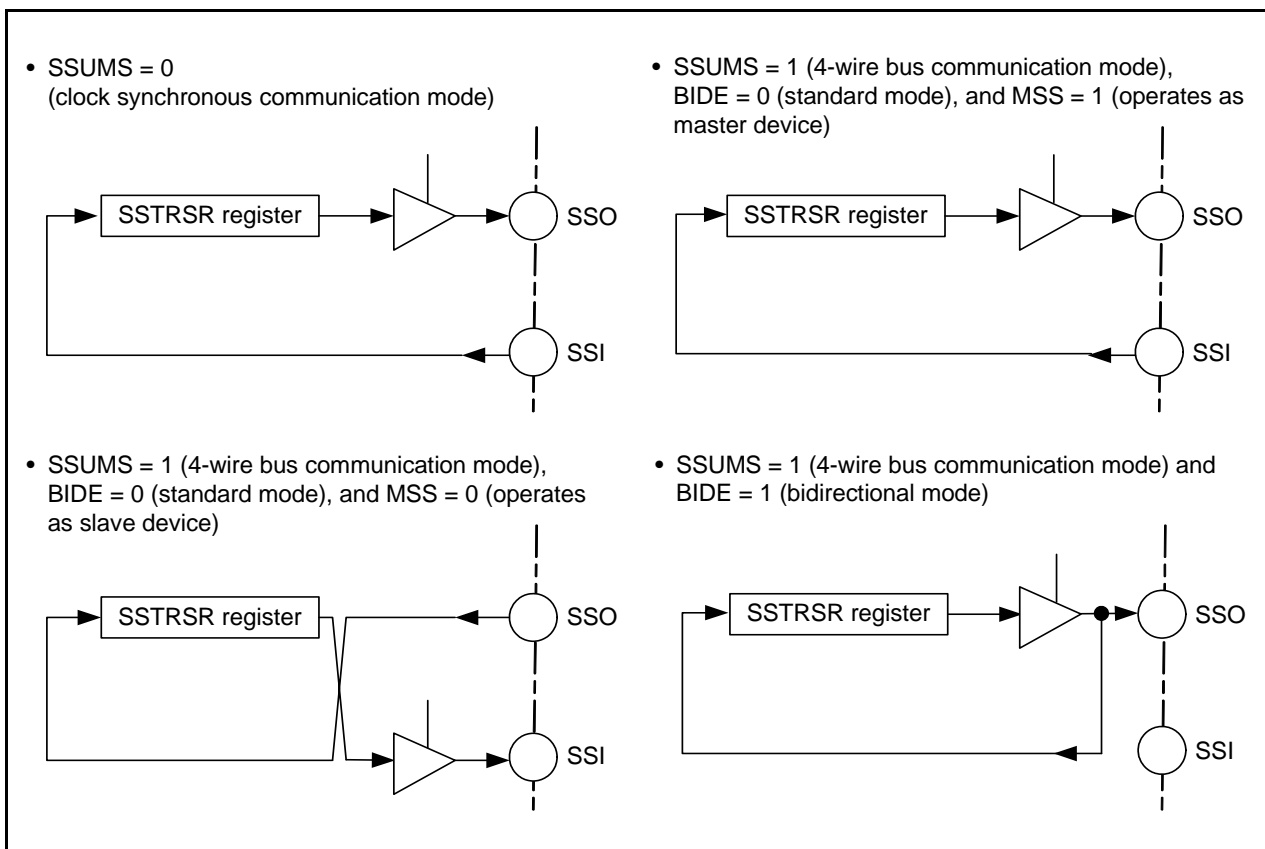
• SSUMS = 0
(clock synchronous communication mode)

SSTRSR register

SSO

SSI

• SSUMS = 1 (4-wire bus communication mode), BIDE = 0 (standard mode), and MSS = 1 (operates as master device)

SSTRSR register

SSO

SSI

• SSUMS = 1 (4-wire bus communication mode), BIDE = 0 (standard mode), and MSS = 0 (operates as slave device)

SSTRSR register

SSO

SSI

• SSUMS = 1 (4-wire bus communication mode) and BIDE = 1 (bidirectional mode)

SSTRSR register

SSO

SSI